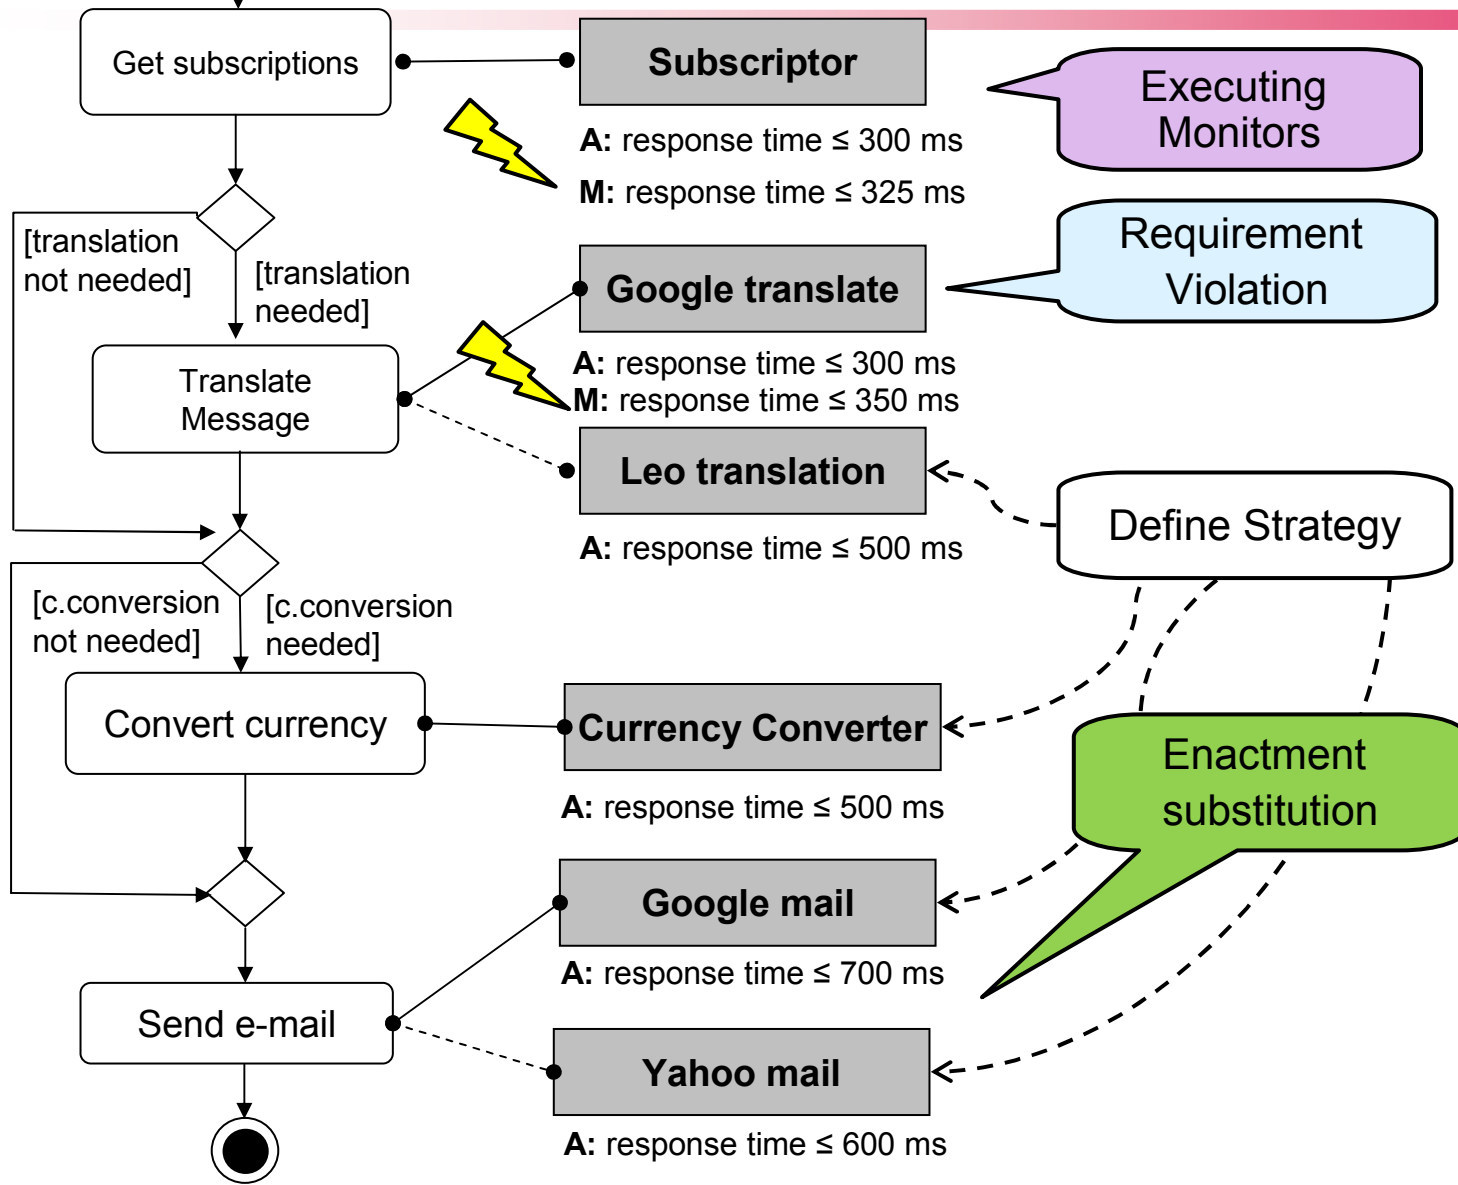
Get subscriptions

Subscriptor

A: response time ≤ 300 ms

M: response time ≤ 325 ms

Executing Monitors

[translation not needed]

[translation needed]

Google translate

Requirement Violation

Translate Message

A: response time ≤ 300 ms

M: response time ≤ 350 ms

Leo translation

A: response time ≤ 500 ms

Define Strategy

[c.conversion not needed]

[c.conversion needed]

Convert currency

Currency Converter

A: response time ≤ 500 ms

Enactment substitution

Google mail

A: response time ≤ 700 ms

Send e-mail

Yahoo mail

A: response time ≤ 600 ms